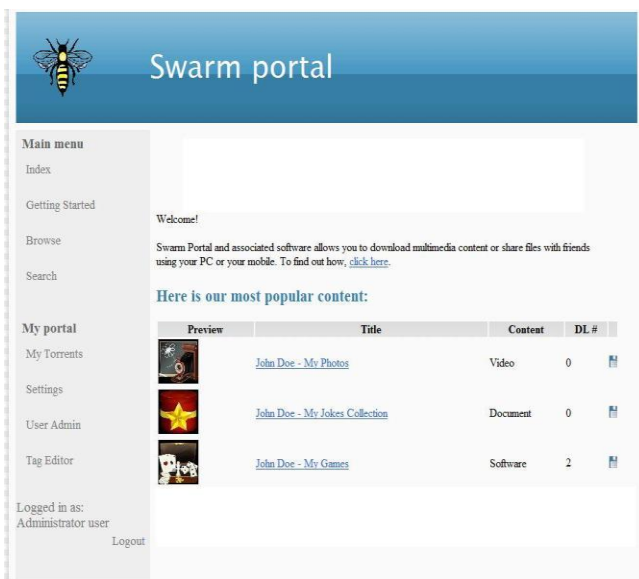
Swarm portal

Main menu
Index
Getting Started
Browse
Search

My portal
My Torrents
Settings
User Admin
Tag Editor

Logged in as:
Administrator user
Logout

Welcome!

Swarm Portal and associated software allows you to download multimedia content or share files with friends using your PC or your mobile. To find out how, click here.

Here is our most popular content:

| Preview | Title | Content | DL # | |
|---|---|---|---|---|
| | John Doe - My Photos | Video | 0 | |
| | John Doe - My Jokes Collection | Document | 0 | |
| | John Doe - My Games | Software | 2 | |